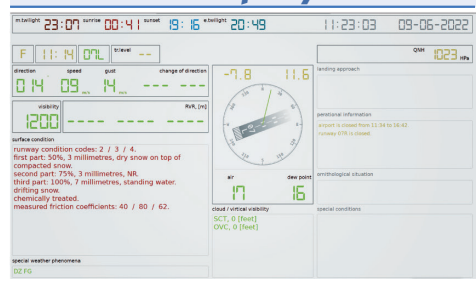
m.twilight 23:07 sunrise 00:41 sunset 19:16 e.twilight 20:49

11:23:03 09-06-2022

F 11:14 07L tr.level --

QNH 1023 hPa

direction speed gust change of direction
014 09 m/s 14 m/s --- ---

-7.8 11.6

landing approach

visibility 1200

RVR, [m]
---- ---- ----

peripheral information
airport is closed from 11:24 to 16:42
runway 07R is closed

surface condition
runway condition codes: 2 / 3 / 4.
first part: 50%, 3 millimetres, dry snow on top of compacted snow.
second part: 75%, 3 millimetres, NR.
third part: 100%, 7 millimetres, standing water.
drifting snow.
chemically treated.
measured friction coefficients: 40 / 80 / 62.

air dew point
17 16

ornithological situation

cloud / vertical visibility
SCT, 0 [feet]
OVC, 0 [feet]

special conditions

special weather phenomena
DZ FG